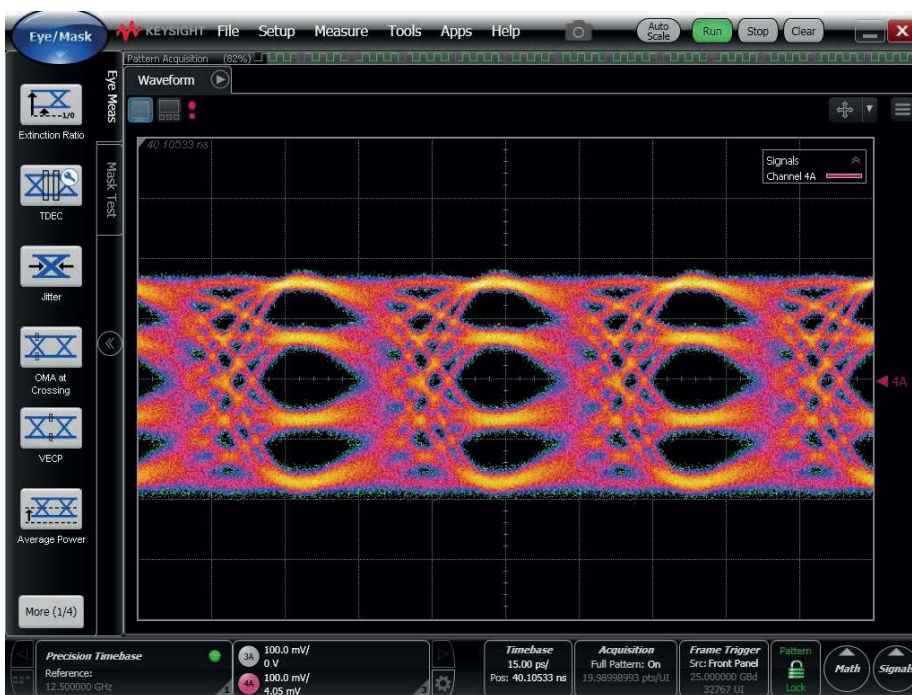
Eye/Mask KEYSIGHT File Setup Measure Tools Apps Help Auto Scale Run Stop Clear

Pattern Acquisition (82%)

Eye Meas

Mask Test

Waveform

Extinction Ratio

TDEC

Jitter

OMA at Crossing

VECP

Average Power

More (1/4)

40.10533 ns

Signals
Channel 4A

4A

Precision Timebase
Reference:
12.500000 GHz

3A 100.0 mV/
0 V

4A 100.0 mV/
4.05 mV

Timebase
15.00 ps/
Pos: 40.10533 ns

Acquisition
Full Pattern: On
19.98998993 pts/UI

Frame Trigger
Src: Front Panel
25.000000 GBd
32767 UI

Pattern
Lock

Math

Signals